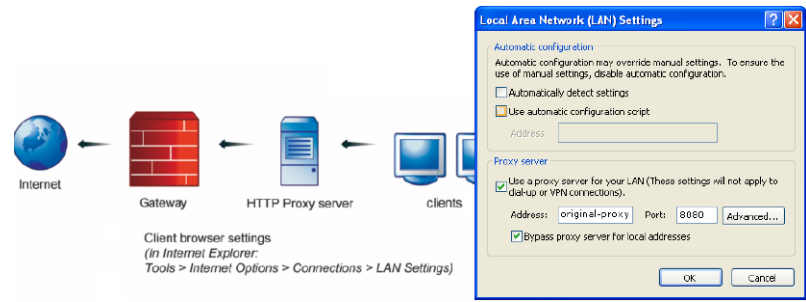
Internet

Gateway

HTTP Proxy server

clients

Client browser settings
(in Internet Explorer:
Tools > Internet Options > Connections > LAN Settings)

Local Area Network (LAN) Settings

?

X

Automatic configuration

Automatic configuration may override manual settings. To ensure the use of manual settings, disable automatic configuration.

Automatically detect settings

Use automatic configuration script

Address

Proxy server

Use a proxy server for your LAN (These settings will not apply to dial-up or VPN connections).

Address: original-proxy Port: 8080 Advanced...

Bypass proxy server for local addresses

OK Cancel